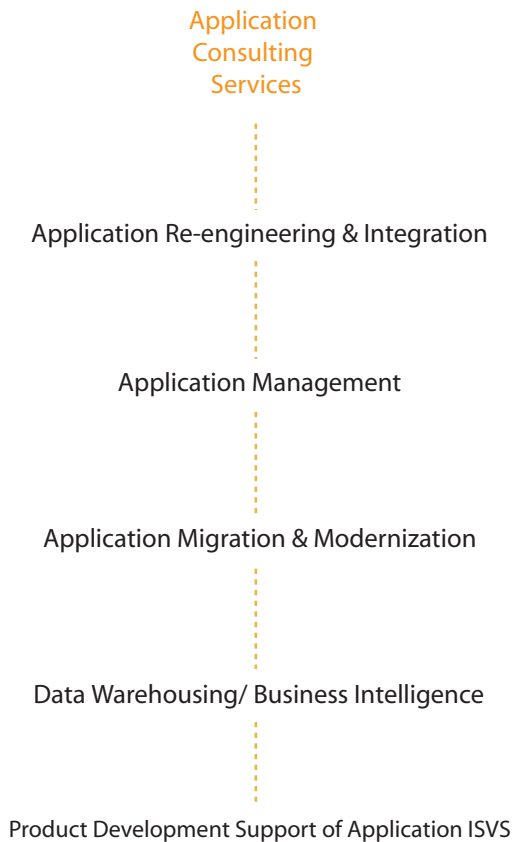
Application Consulting Services

Application Re-engineering & Integration

Application Management

Application Migration & Modernization

Data Warehousing/ Business Intelligence

Product Development Support of Application ISVS